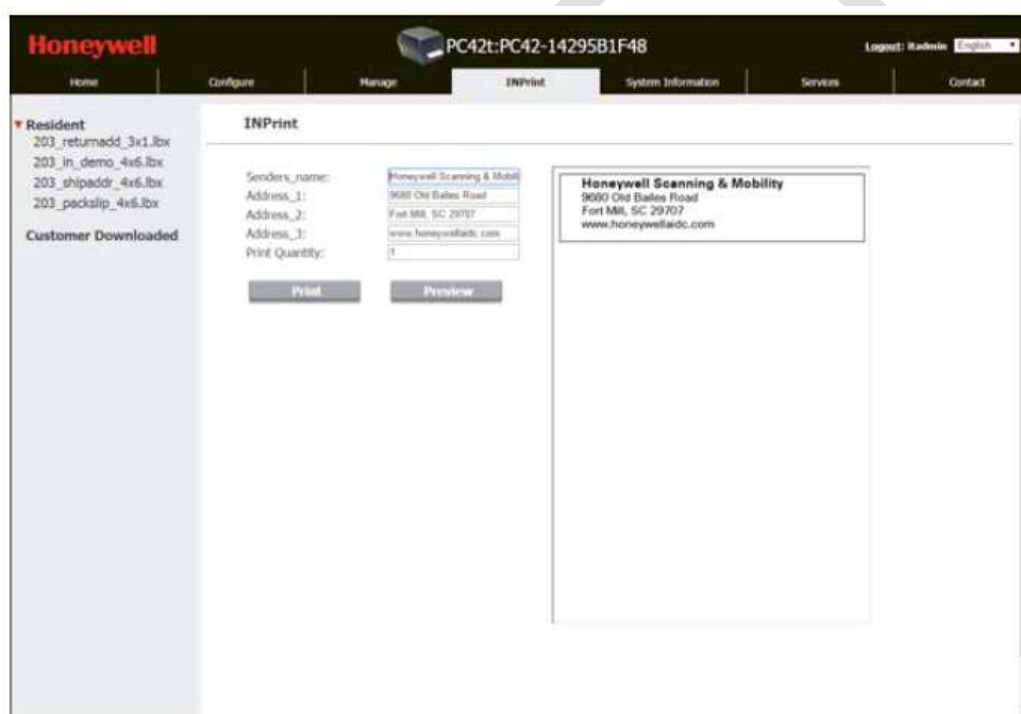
Honeywell

PC42t:PC42-14295B1F48

Logout: itadmin English

Home | Configure | Manage | INPrint | System Information | Services | Contact

▾ Resident
203_returnadd_3x1.lbx
203_in_demo_4x6.lbx
203_shipaddr_4x6.lbx
203_packslip_4x6.lbx

Customer Downloaded

INPrint

Senders_name: Honeywell Scanning & Mobili
Address_1: 9680 Old Bailes Road
Address_2: Fort Mill, SC 29707
Address_3: www.honeywellaidc.com
Print Quantity: 1

Print
Preview

Honeywell Scanning & Mobility
9680 Old Bailes Road
Fort Mill, SC 29707
www.honeywellaidc.com